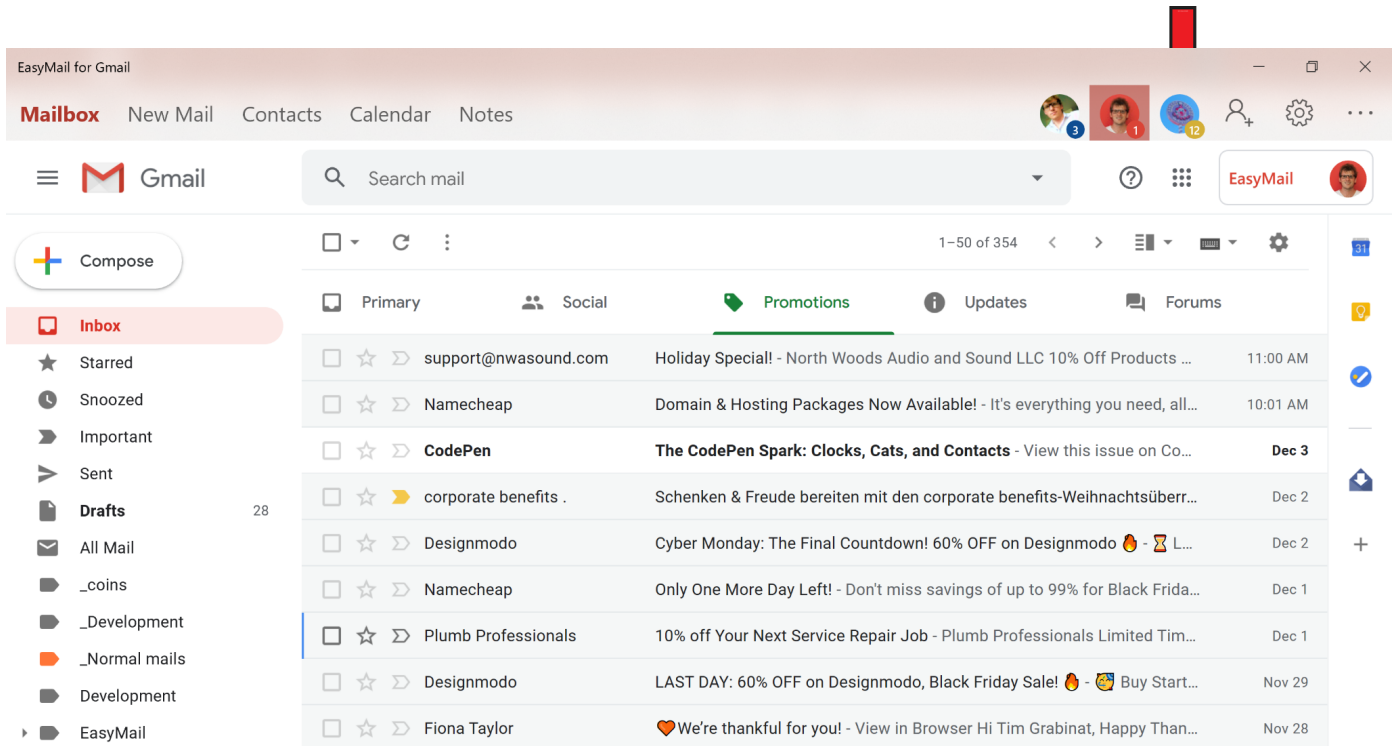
EasyMail for Gmail

Mailbox New Mail Contacts Calendar Notes

3 1 12

Gmail

Search mail

EasyMail

Compose

Inbox
Starred
Snoozed
Important
Sent
Drafts 28
All Mail
_coins
_Development
_Normal mails
Development
EasyMail

1–50 of 354

Primary Social Promotions Updates Forums

| | | |
|---|---|---|
| support@nwasound.com | Holiday Special! - North Woods Audio and Sound LLC 10% Off Products ... | 11:00 AM |
| Namecheap | Domain & Hosting Packages Now Available! - It's everything you need, all... | 10:01 AM |
| CodePen | The CodePen Spark: Clocks, Cats, and Contacts - View this issue on Co... | Dec 3 |
| corporate benefits . | Schenken & Freude bereiten mit den corporate benefits-Weihnachtsüberr... | Dec 2 |
| Designmodo | Cyber Monday: The Final Countdown! 60% OFF on Designmodo 🔥 - ⏳ L... | Dec 2 |
| Namecheap | Only One More Day Left! - Don't miss savings of up to 99% for Black Frida... | Dec 1 |
| Plumb Professionals | 10% off Your Next Service Repair Job - Plumb Professionals Limited Tim... | Dec 1 |
| Designmodo | LAST DAY: 60% OFF on Designmodo, Black Friday Sale! 🔥 - 🥳 Buy Start... | Nov 29 |
| Fiona Taylor | 🧡We're thankful for you! - View in Browser Hi Tim Grabinat, Happy Than... | Nov 28 |

31